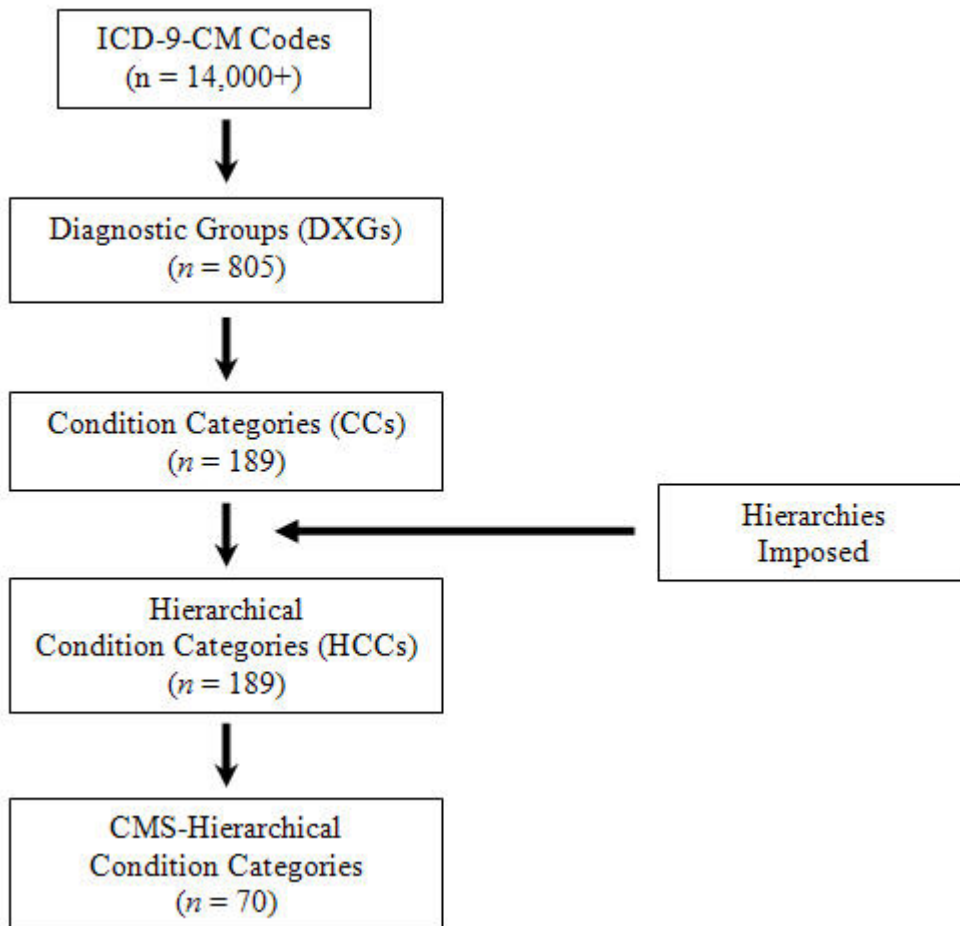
ICD-9-CM Codes
(n = 14,000+)

Diagnostic Groups (DXGs)
($n$ = 805)

Condition Categories (CCs)
($n$ = 189)

Hierarchies Imposed

Hierarchical Condition Categories (HCCs)
($n$ = 189)

CMS-Hierarchical Condition Categories
($n$ = 70)